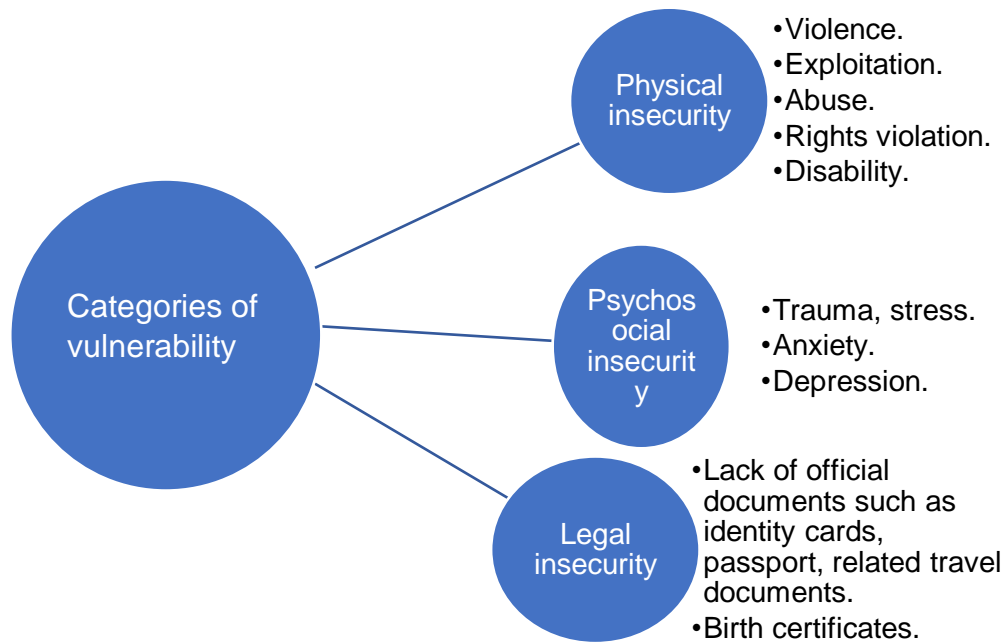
Categories of vulnerability

Physical insecurity

•Violence.
•Exploitation.
•Abuse.
•Rights violation.
•Disability.

Psychos ocial insecurit y

•Trauma, stress.
•Anxiety.
•Depression.

Legal insecurity

•Lack of official documents such as identity cards, passport, related travel documents.
•Birth certificates.